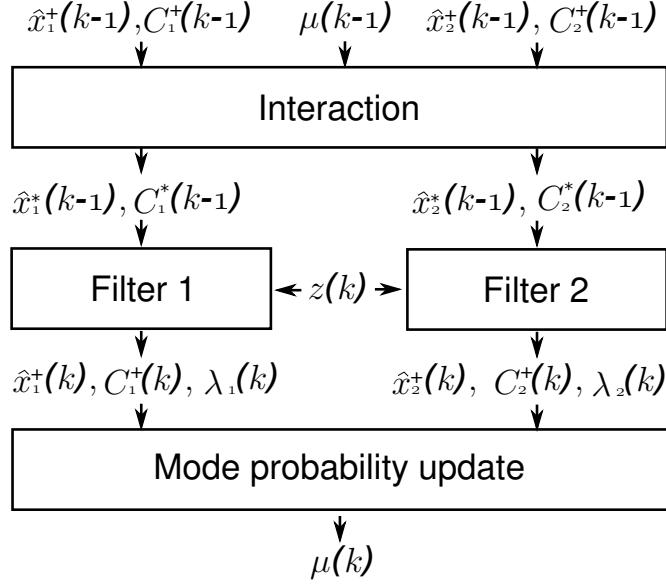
$\hat{x}_1^+(k-1), C_1^+(k-1)$ $\mu(k-1)$ $\hat{x}_2^+(k-1), C_2^+(k-1)$

Interaction

$\hat{x}_1^*(k-1), C_1^*(k-1)$ $\hat{x}_2^*(k-1), C_2^*(k-1)$

Filter 1 $z(k)$ Filter 2

$\hat{x}_1^+(k), C_1^+(k), \lambda_1(k)$ $\hat{x}_2^+(k), C_2^+(k), \lambda_2(k)$

Mode probability update

$\mu(k)$